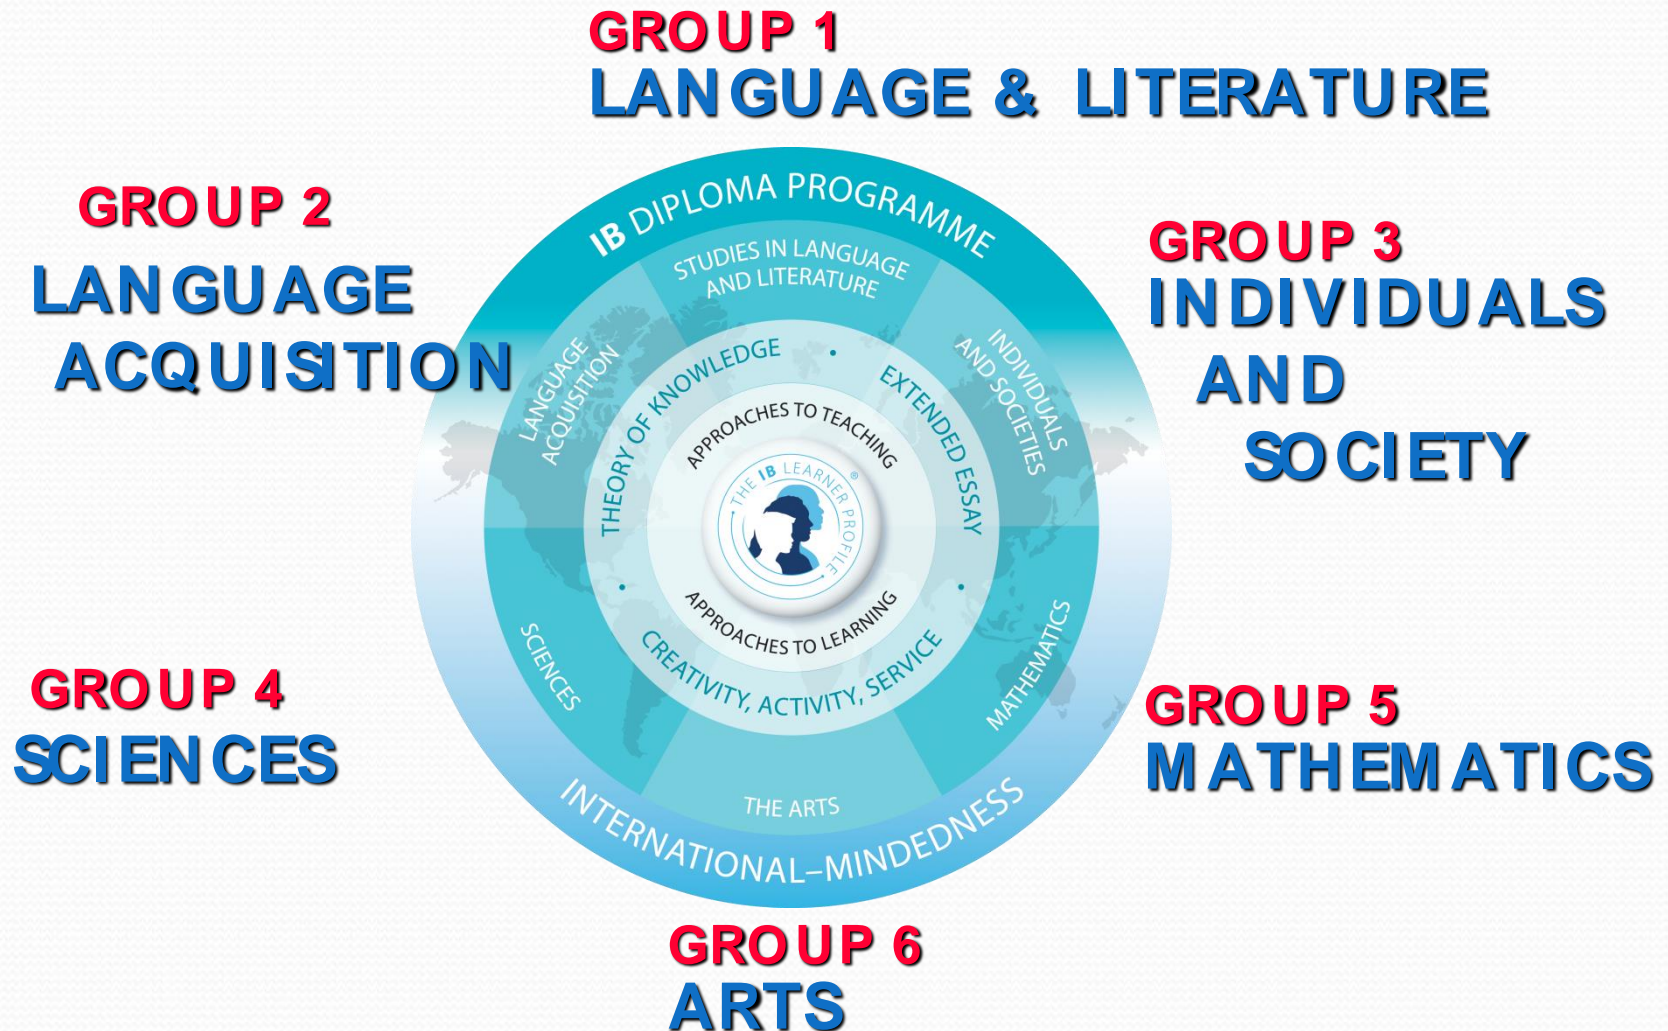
GROUP 1
LANGUAGE & LITERATURE

GROUP 2
LANGUAGE ACQUISITION

GROUP 3
INDIVIDUALS AND SOCIETY

IB DIPLOMA PROGRAMME

STUDIES IN LANGUAGE AND LITERATURE

LANGUAGE ACQUISITION

INDIVIDUALS AND SOCIETIES

THEORY OF KNOWLEDGE

EXTENDED ESSAY

APPROACHES TO TEACHING

THE IB LEARNER PROFILE

APPROACHES TO LEARNING

CREATIVITY, ACTIVITY, SERVICE

SCIENCES

MATHEMATICS

THE ARTS

INTERNATIONAL-MINDEDNESS

GROUP 4
SCIENCES

GROUP 5
MATHEMATICS

GROUP 6
ARTS